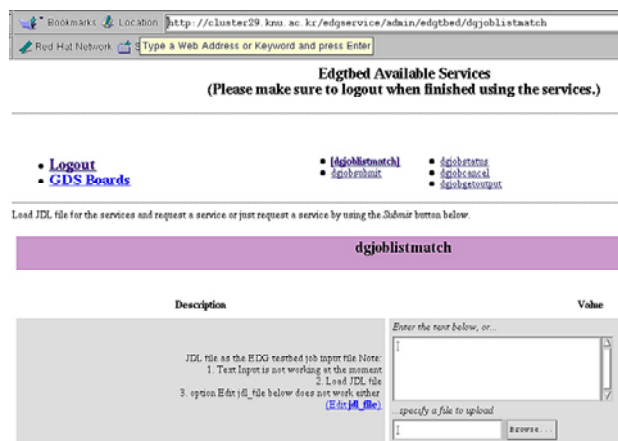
Bookmarks Location http://cluster29.knu.ac.kr/edgservice/admin/edgtbed/dgjoblistmatch

Red Hat Network Type a Web Address or Keyword and press Enter

Edgtbed Available Services
(Please make sure to logout when finished using the services.)

- Logout
- GDS Boards

- [dgjoblistmatch]
- dgjobsubmit

- dgjobstatus
- dgjobcancel
- dgjobgetoutput

Load JDL file for the services and request a service or just request a service by using the Submit button below.

dgjoblistmatch

| Description | Value |
|---|---|
| JDL file as the EDG testbed job input file Note: 1. Text Input is not working at the moment 2. Load JDL file 3. option Edit jdl_file below does not work either (Edit jdl_file) | Enter the text below, or... ...specify a file to upload Browse... |